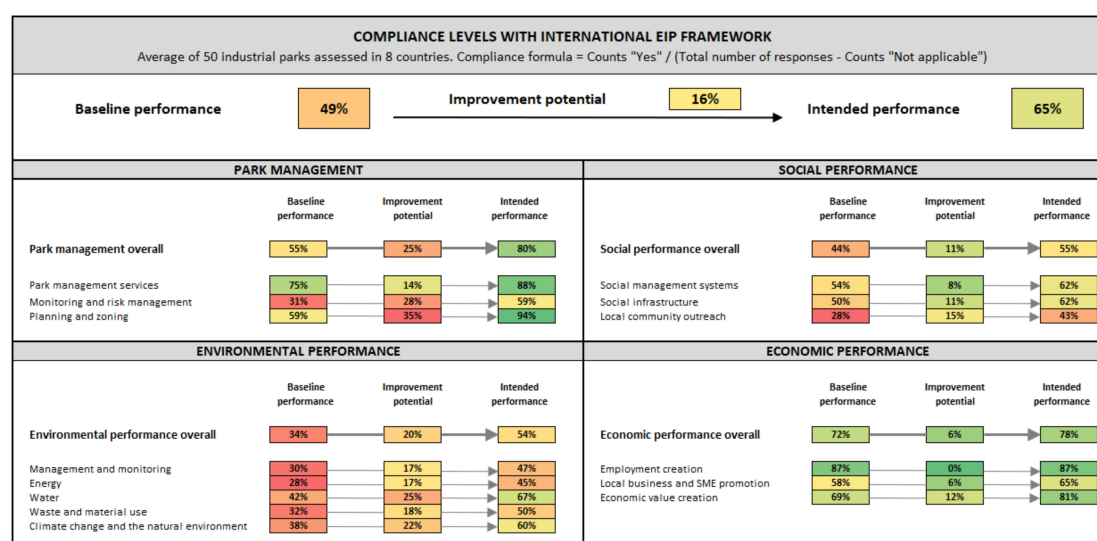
COMPLIANCE LEVELS WITH INTERNATIONAL EIP FRAMEWORK
Average of 50 industrial parks assessed in 8 countries. Compliance formula = Counts "Yes" / (Total number of responses - Counts "Not applicable")

Baseline performance 49%
Improvement potential 16%
Intended performance 65%

PARK MANAGEMENT

| | Baseline performance | Improvement potential | Intended performance |
|---|---|---|---|
| Park management overall | 55% | 25% | 80% |
| Park management services | 75% | 14% | 88% |
| Monitoring and risk management | 31% | 28% | 59% |
| Planning and zoning | 59% | 35% | 94% |

SOCIAL PERFORMANCE

| | Baseline performance | Improvement potential | Intended performance |
|---|---|---|---|
| Social performance overall | 44% | 11% | 55% |
| Social management systems | 54% | 8% | 62% |
| Social infrastructure | 50% | 11% | 62% |
| Local community outreach | 28% | 15% | 43% |

ENVIRONMENTAL PERFORMANCE

| | Baseline performance | Improvement potential | Intended performance |
|---|---|---|---|
| Environmental performance overall | 34% | 20% | 54% |
| Management and monitoring | 30% | 17% | 47% |
| Energy | 28% | 17% | 45% |
| Water | 42% | 25% | 67% |
| Waste and material use | 32% | 18% | 50% |
| Climate change and the natural environment | 38% | 22% | 60% |

ECONOMIC PERFORMANCE

| | Baseline performance | Improvement potential | Intended performance |
|---|---|---|---|
| Economic performance overall | 72% | 6% | 78% |
| Employment creation | 87% | 0% | 87% |
| Local business and SME promotion | 58% | 6% | 65% |
| Economic value creation | 69% | 12% | 81% |